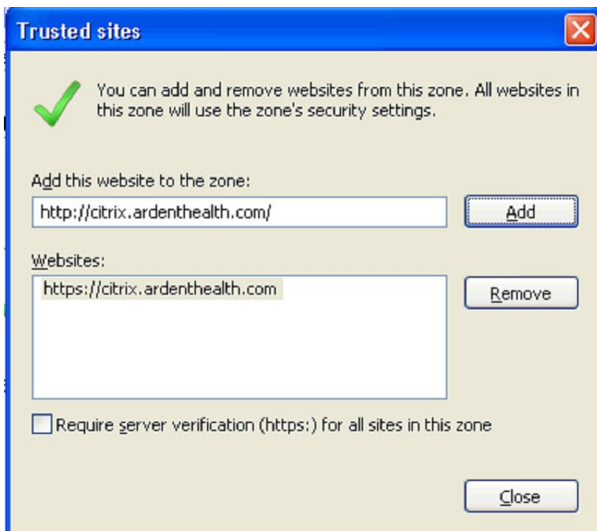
Trusted sites

You can add and remove websites from this zone. All websites in this zone will use the zone's security settings.

Add this website to the zone:

http://citrix.ardenthealth.com/

Add

Websites:

https://citrix.ardenthealth.com

Remove

Require server verification (https:) for all sites in this zone

Close